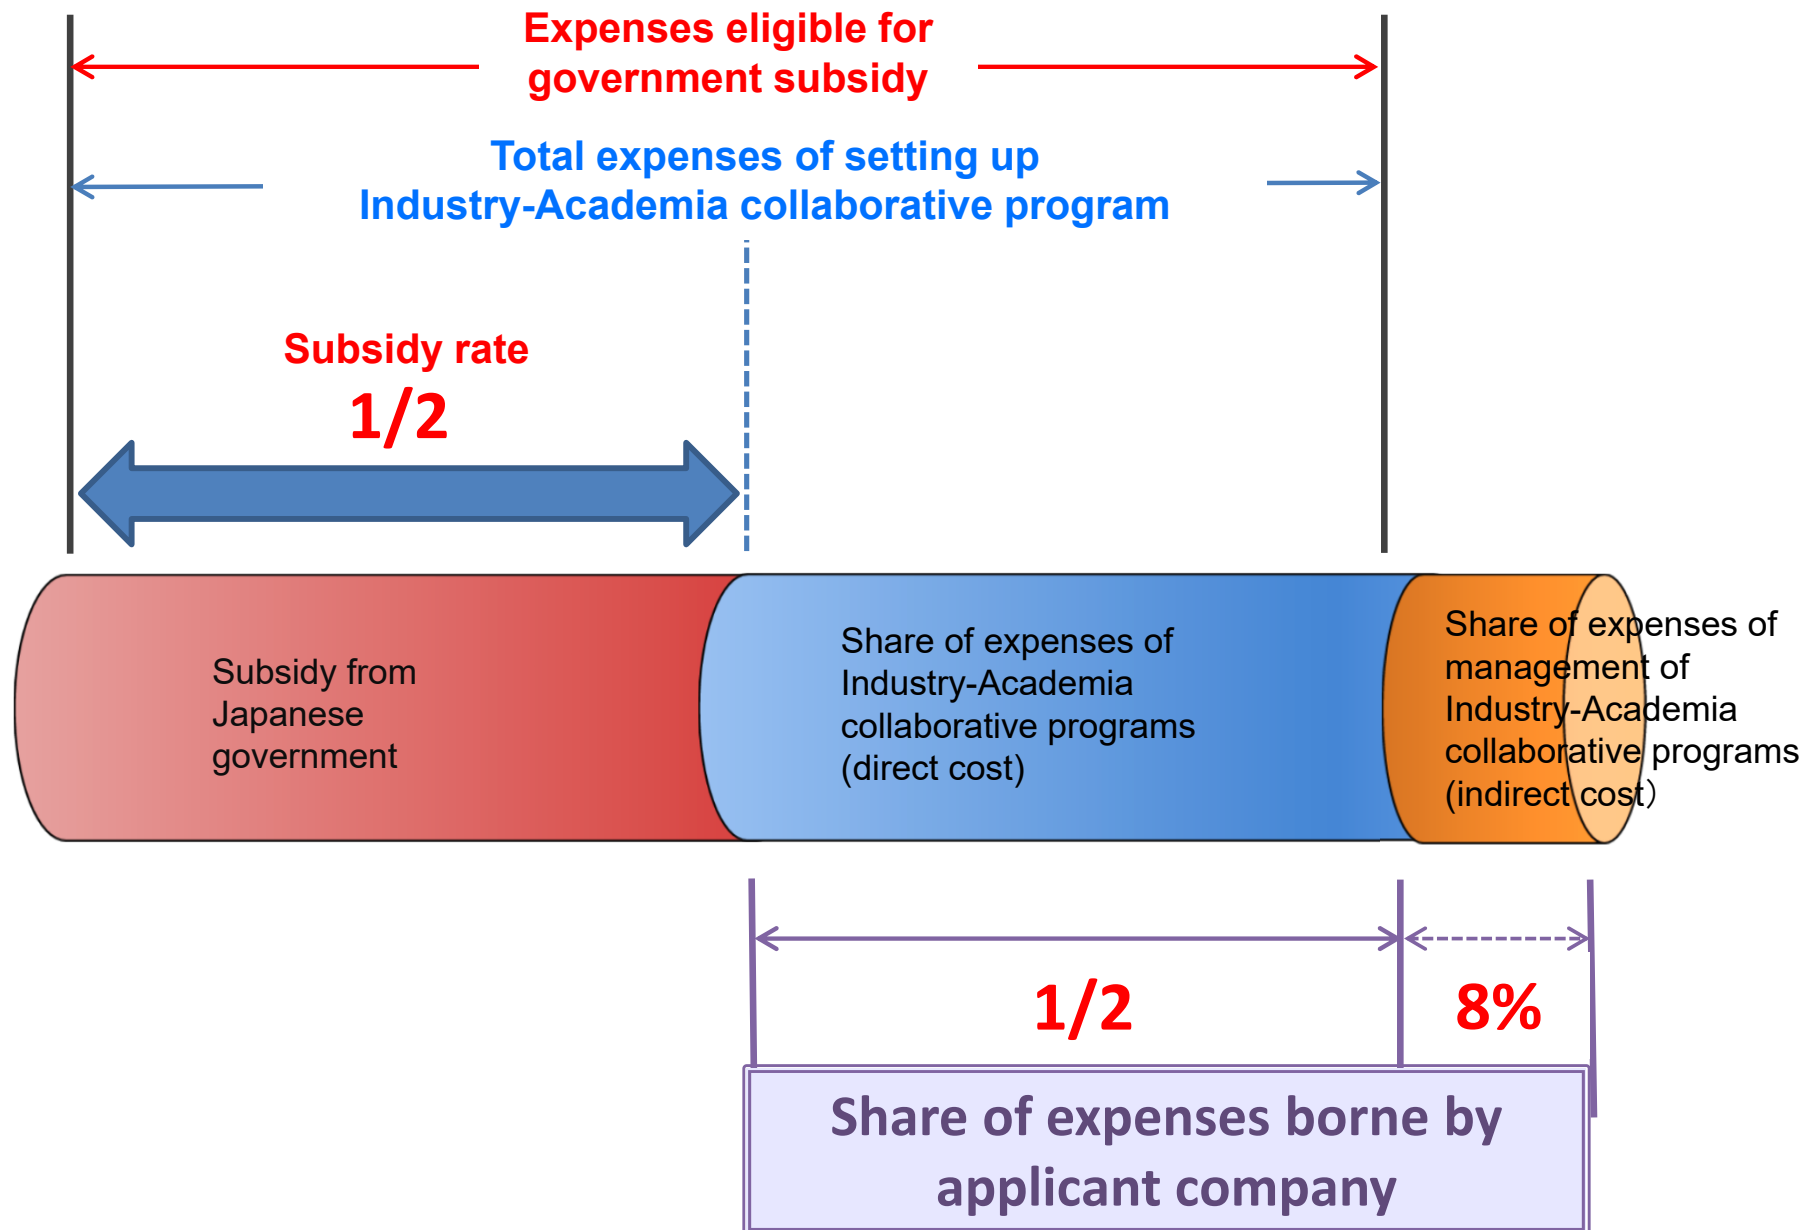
Expenses eligible for government subsidy

Total expenses of setting up Industry-Academia collaborative program

Subsidy rate
1/2

Subsidy from Japanese government

Share of expenses of Industry-Academia collaborative programs (direct cost)

Share of expenses of management of Industry-Academia collaborative programs (indirect cost)

1/2

8%

Share of expenses borne by applicant company